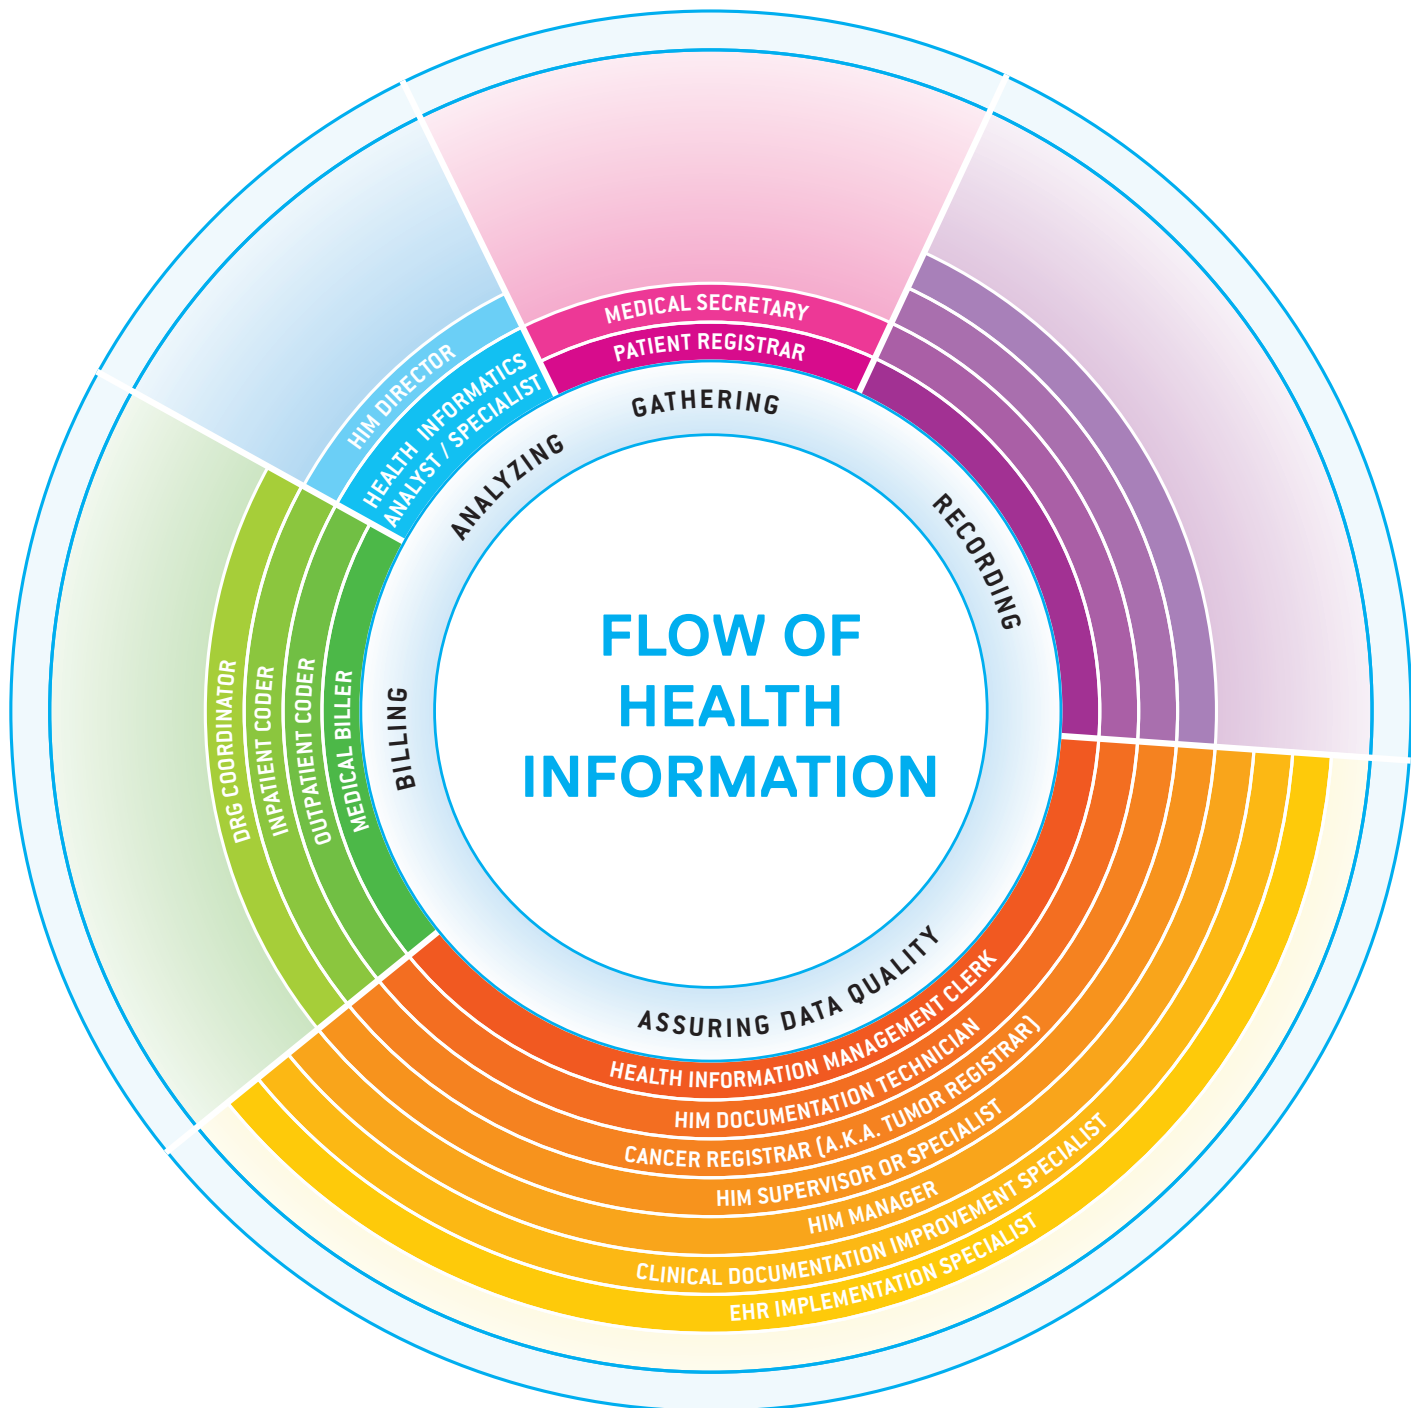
FLOW OF HEALTH INFORMATION

GATHERING

MEDICAL SECRETARY
PATIENT REGISTRAR

RECORDING

ASSURING DATA QUALITY

HEALTH INFORMATION MANAGEMENT CLERK
HIM DOCUMENTATION TECHNICIAN
CANCER REGISTRAR (A.K.A. TUMOR REGISTRAR)
HIM SUPERVISOR OR SPECIALIST
HIM MANAGER
CLINICAL DOCUMENTATION IMPROVEMENT SPECIALIST
EHR IMPLEMENTATION SPECIALIST

BILLING

MEDICAL BILLER
OUTPATIENT CODER
INPATIENT CODER
DRG COORDINATOR

ANALYZING

HEALTH INFORMATICS ANALYST / SPECIALIST
HIM DIRECTOR